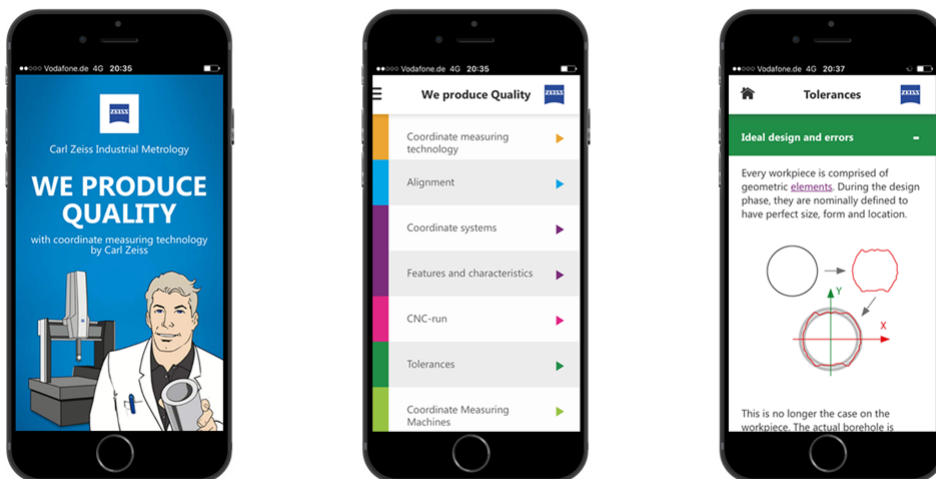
●●○○○ Vodafone.de 4G 20:35

ZEISS

Carl Zeiss Industrial Metrology

WE PRODUCE QUALITY

with coordinate measuring technology by Carl Zeiss

●●○○○ Vodafone.de 4G 20:35

We produce Quality

ZEISS

Coordinate measuring technology

Alignment

Coordinate systems

Features and characteristics

CNC-run

Tolerances

Coordinate Measuring Machines

●●○○○ Vodafone.de 4G 20:37

Tolerances

ZEISS

Ideal design and errors

-

Every workpiece is comprised of geometric elements. During the design phase, they are nominally defined to have perfect size, form and location.

Y

X

This is no longer the case on the workpiece. The actual borehole is